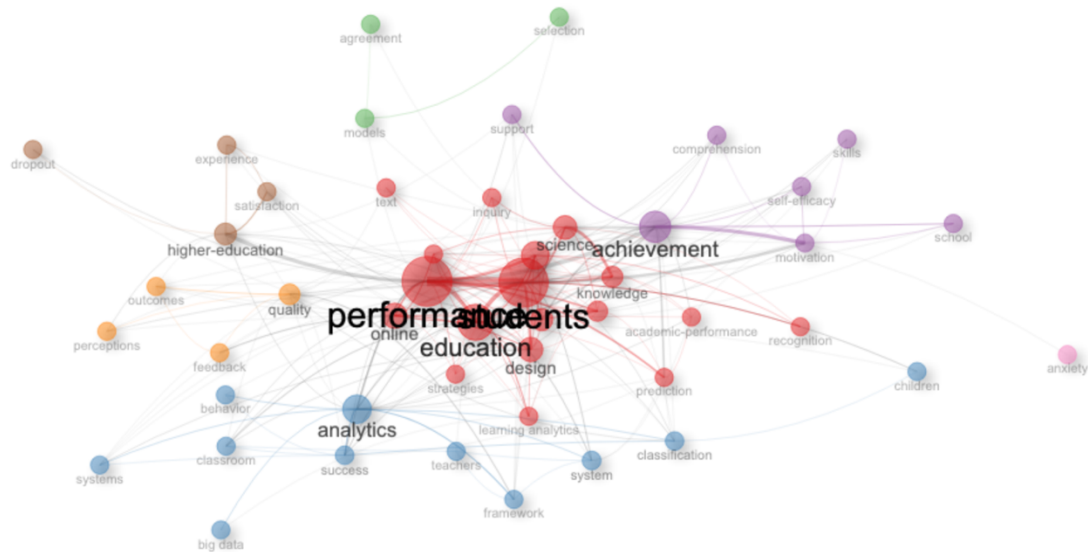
agreement
selection
models
support
dropout
experience
comprehension
skills
satisfaction
text
inquiry
self-efficacy
science
achievement
school
higher-education
motivation
knowledge
outcomes
quality
performance
students
online
academic-performance
recognition
perceptions
education
design
feedback
children
anxiety
strategies
prediction
behavior
analytics
learning analytics
classroom
success
teachers
classification
systems
system
framework
big data